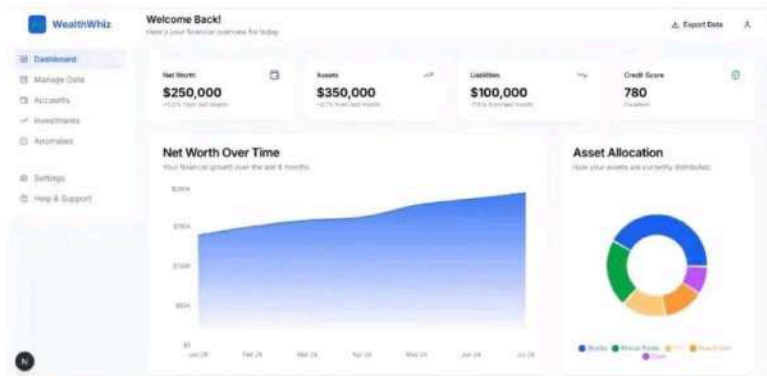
WealthWhiz

Welcome Back!
Here's your financial overview for today

Export Data

Dashboard
Manage Data
Accounts
Investments
Anomalies

Settings
Help & Support

Net Worth
$250,000
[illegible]

Assets
$350,000
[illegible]

Liabilities
$100,000
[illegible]

Credit Score
780
Excellent

Net Worth Over Time
Your financial growth over the last 6 months

$300k
$150k
$100k
$50k
$0

Jan 24
Feb 24
Mar 24
Apr 24
May 24
Jun 24
Jul 24

Asset Allocation
How your assets are currently distributed

Stocks
Mutual Funds
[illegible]
Real Estate
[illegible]

N